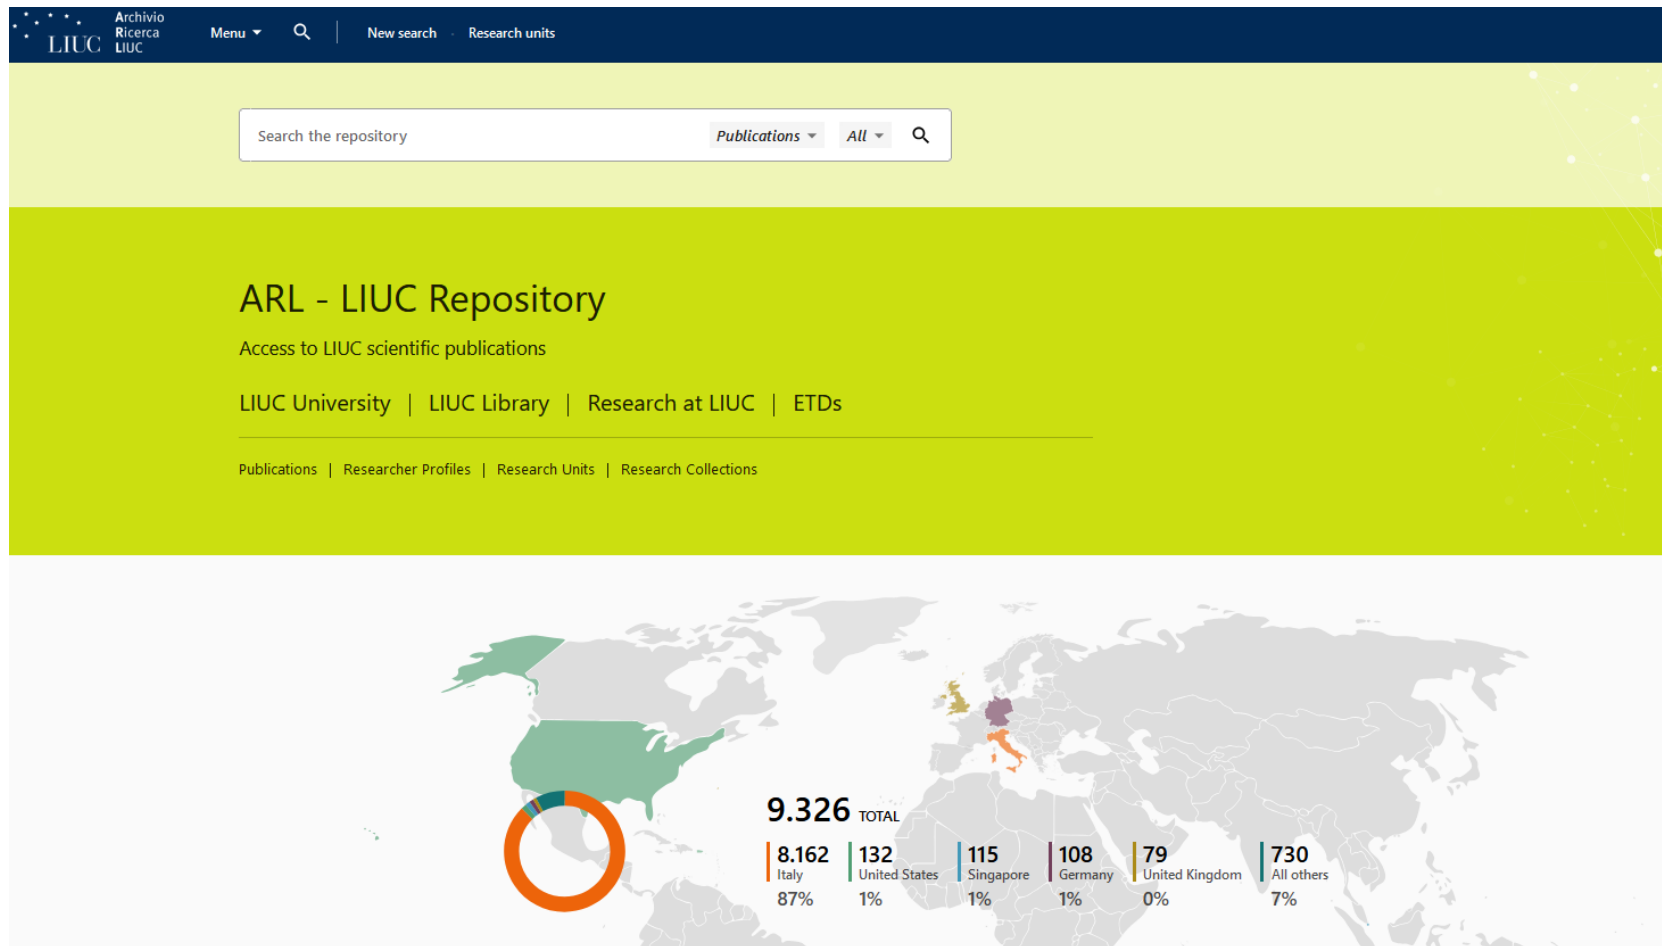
LIUC Archivio Ricerca LIUC

Menu

New search · Research units

Search the repository

Publications

All

ARL - LIUC Repository

Access to LIUC scientific publications

LIUC University | LIUC Library | Research at LIUC | ETDs

Publications | Researcher Profiles | Research Units | Research Collections

9.326 TOTAL

| 8.162 | 132 | 115 | 108 | 79 | 730 |
|---|---|---|---|---|---|
| Italy | United States | Singapore | Germany | United Kingdom | All others |
| 87% | 1% | 1% | 1% | 0% | 7% |